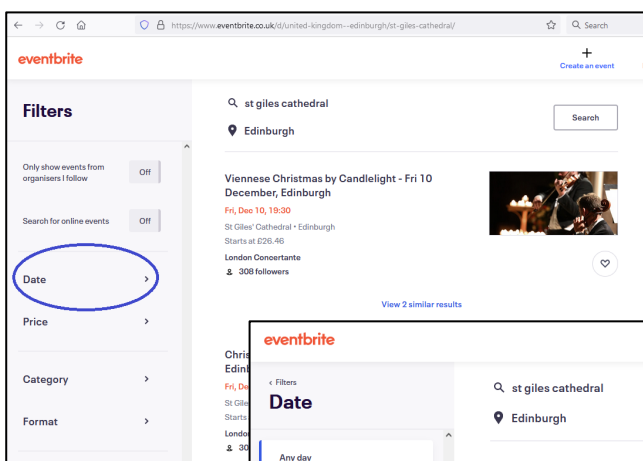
https://www.eventbrite.co.uk/d/united-kingdom--edinburgh/st-giles-cathedral/

Search

eventbrite

+
Create an event

Filters

Only show events from organisers I follow

Off

Search for online events

Off

Date

Price

Category

Format

st giles cathedral

Edinburgh

Search

Viennese Christmas by Candlelight - Fri 10 December, Edinburgh

Fri, Dec 10, 19:30

St Giles' Cathedral • Edinburgh

Starts at £26.46

London Concertante

308 followers

View 2 similar results

Chris

Edinb

Fri, De

St Gile

Starts

Londo

30

eventbrite

< Filters

Date

Any day

st giles cathedral

Edinburgh